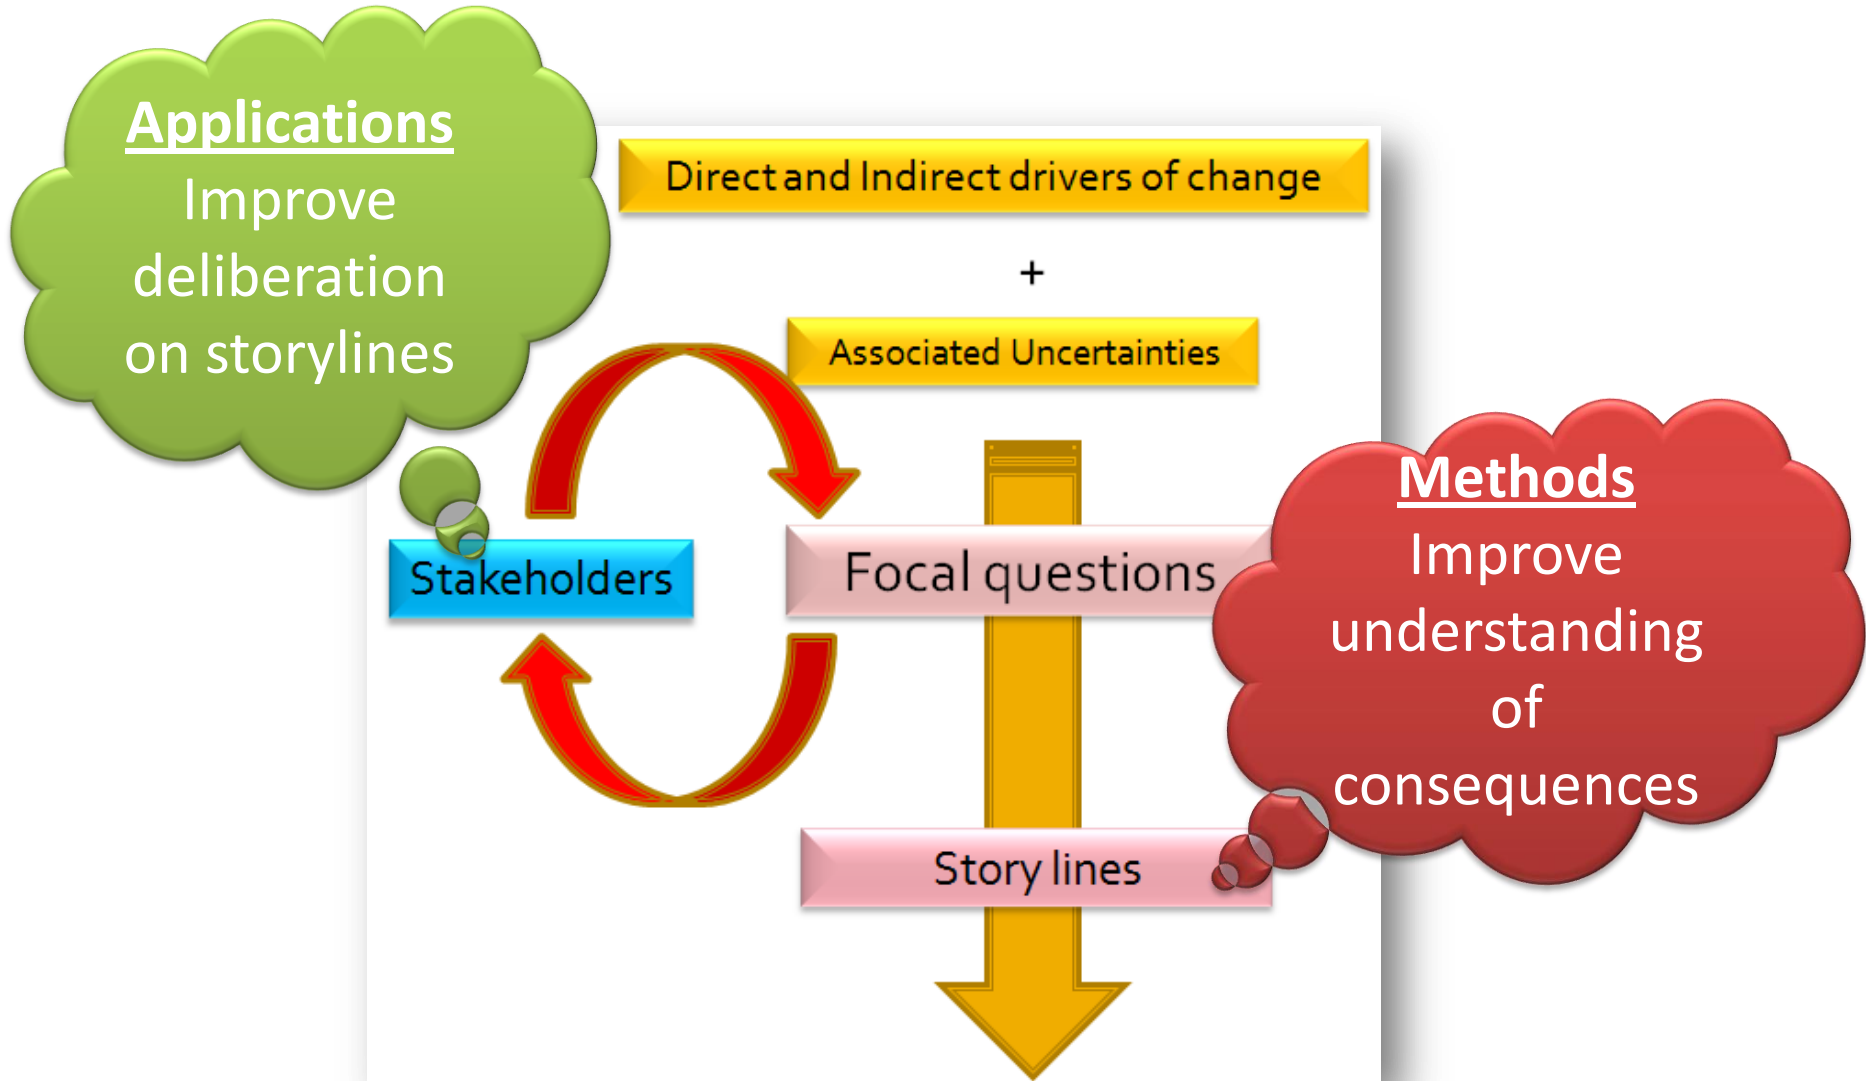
Applications
Improve deliberation on storylines

Direct and Indirect drivers of change

+

Associated Uncertainties

Stakeholders

Focal questions

Methods
Improve understanding of consequences

Story lines